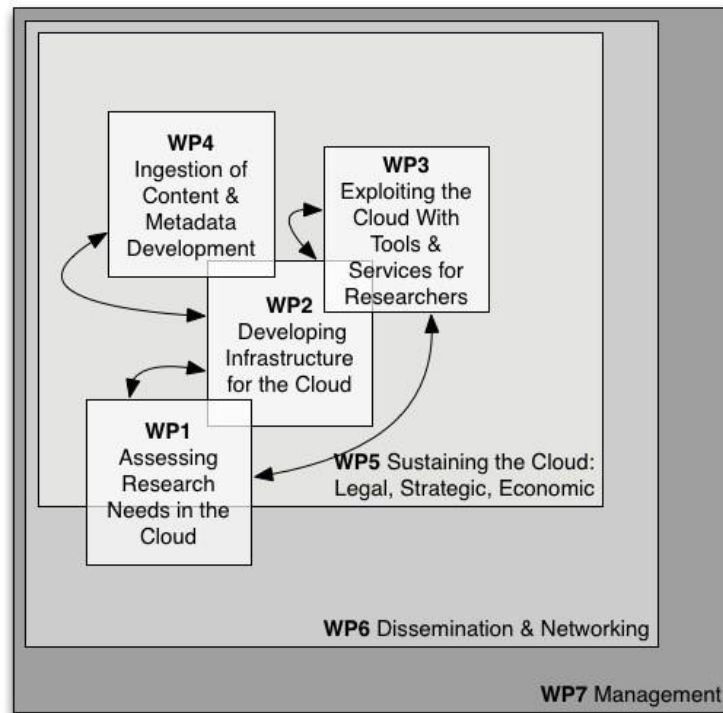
WP4
Ingestion of Content & Metadata Development

WP3
Exploiting the Cloud With Tools & Services for Researchers

WP2
Developing Infrastructure for the Cloud

WP1
Assessing Research Needs in the Cloud

WP5 Sustaining the Cloud: Legal, Strategic, Economic

WP6 Dissemination & Networking

WP7 Management